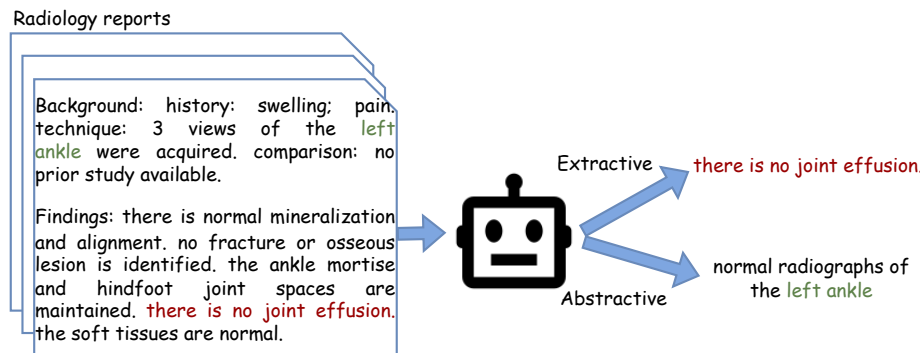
Radiology reports

Background: history: swelling; pain. technique: 3 views of the left ankle were acquired. comparison: no prior study available.

Findings: there is normal mineralization and alignment. no fracture or osseous lesion is identified. the ankle mortise and hindfoot joint spaces are maintained. there is no joint effusion. the soft tissues are normal.

Extractive

there is no joint effusion.

Abstractive

normal radiographs of the left ankle